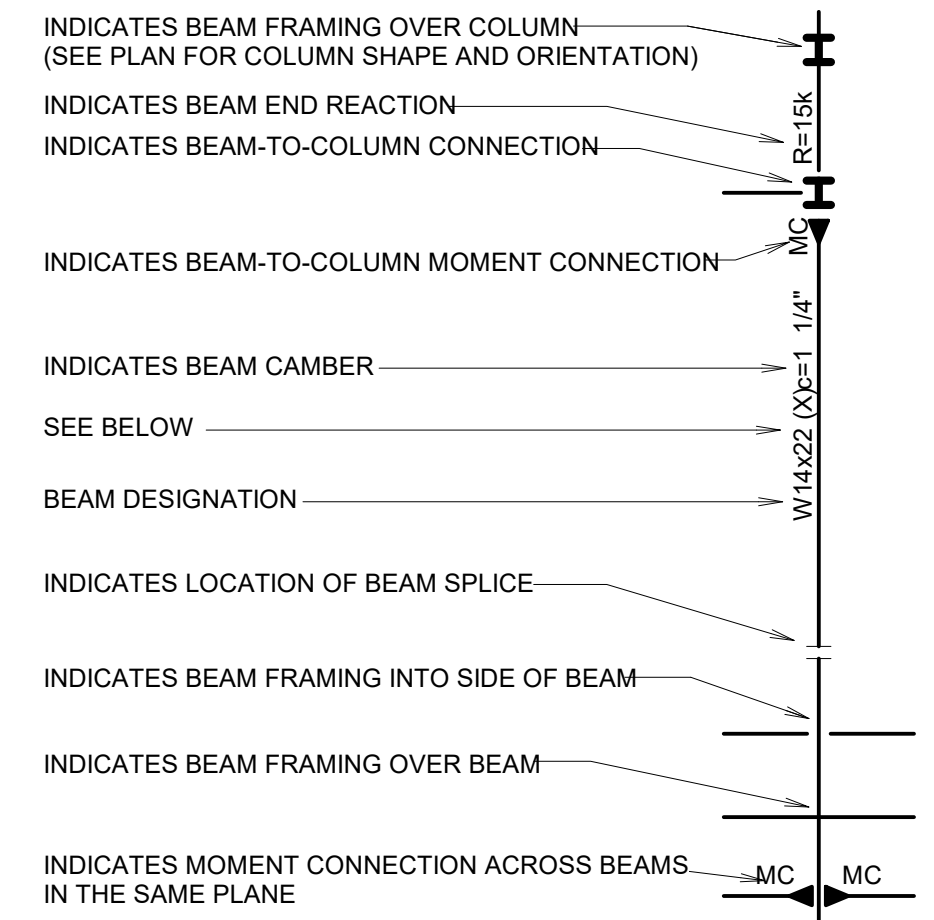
INDICATES BEAM FRAMING OVER COLUMN
(SEE PLAN FOR COLUMN SHAPE AND ORIENTATION)

INDICATES BEAM END REACTION

INDICATES BEAM-TO-COLUMN CONNECTION

INDICATES BEAM-TO-COLUMN MOMENT CONNECTION

INDICATES BEAM CAMBER

SEE BELOW

BEAM DESIGNATION

INDICATES LOCATION OF BEAM SPLICE

INDICATES BEAM FRAMING INTO SIDE OF BEAM

INDICATES BEAM FRAMING OVER BEAM

INDICATES MOMENT CONNECTION ACROSS BEAMS IN THE SAME PLANE

R=15k

MC

W14x22 (X) c=1 1/4"

MC

MC